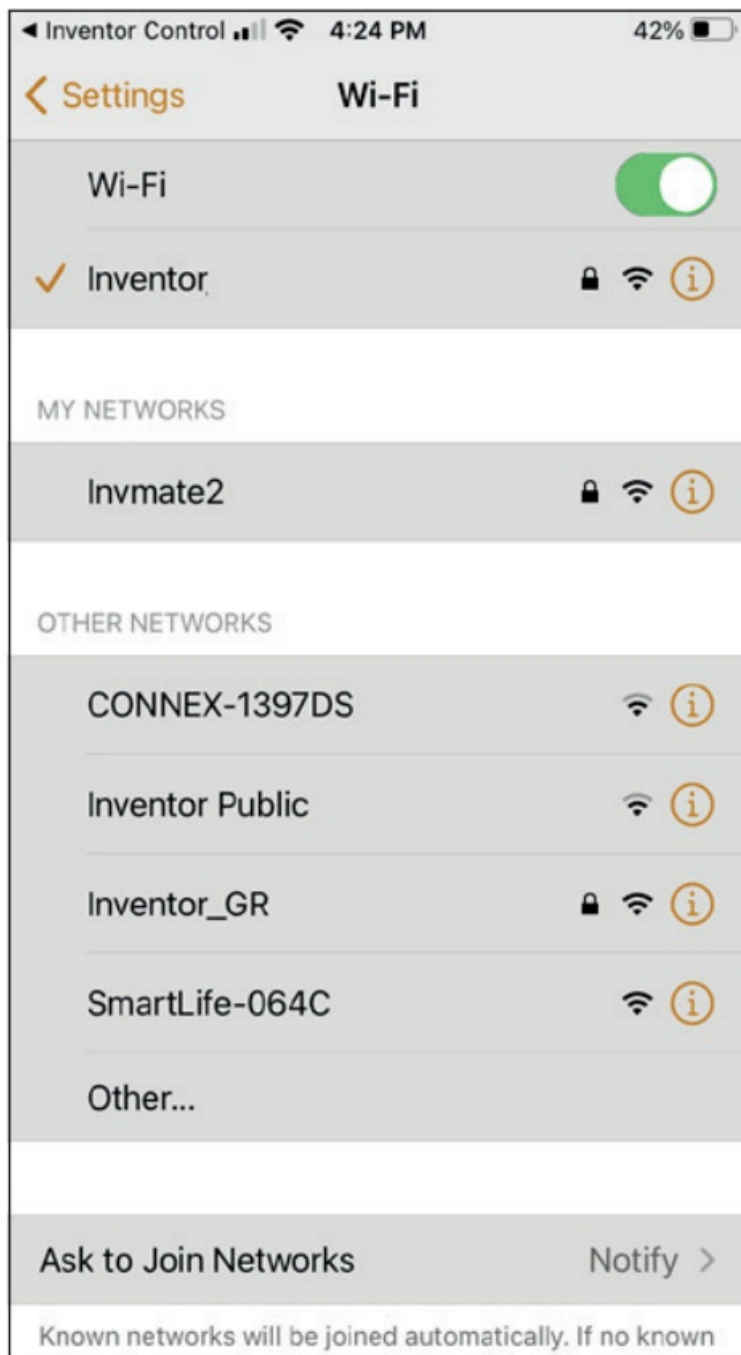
◀ Inventor Control 4:24 PM 42%

< Settings Wi-Fi

Wi-Fi

✓ Inventor

MY NETWORKS

Invmate2

OTHER NETWORKS

CONNEX-1397DS

Inventor Public

Inventor_GR

SmartLife-064C

Other...

Ask to Join Networks Notify >

Known networks will be joined automatically. If no known